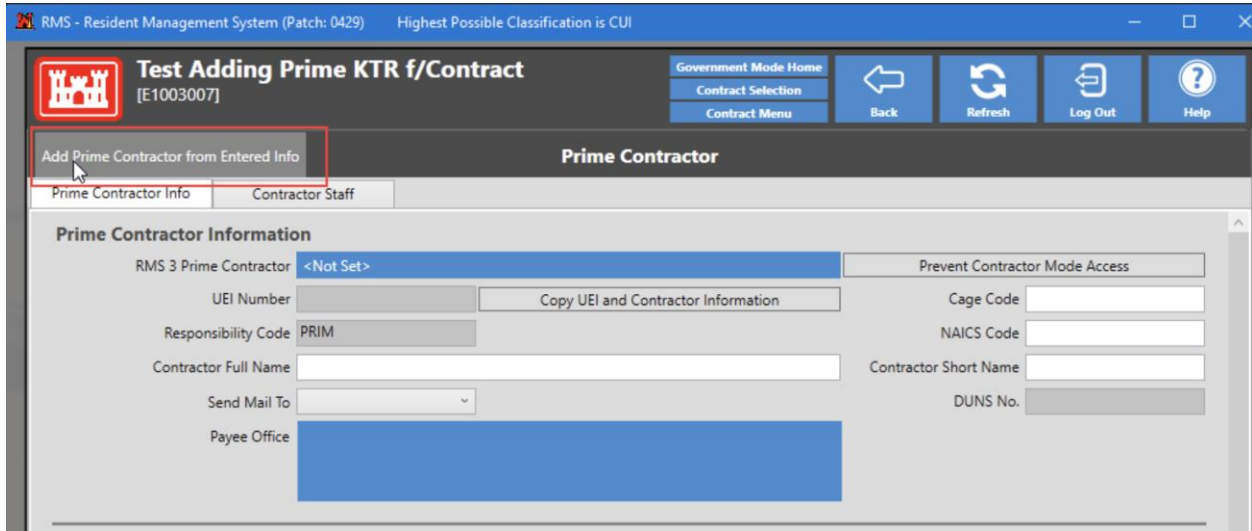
RMS - Resident Management System (Patch: 0429) Highest Possible Classification is CUI

Test Adding Prime KTR f/Contract
[E1003007]

Government Mode Home
Contract Selection
Contract Menu

Back
Refresh
Log Out
Help

Add Prime Contractor from Entered Info

Prime Contractor

Prime Contractor Info
Contractor Staff

Prime Contractor Information

RMS 3 Prime Contractor <Not Set>
Prevent Contractor Mode Access
UEI Number
Copy UEI and Contractor Information
Cage Code
Responsibility Code PRIM
NAICS Code
Contractor Full Name
Contractor Short Name
Send Mail To
DUNS No.
Payee Office